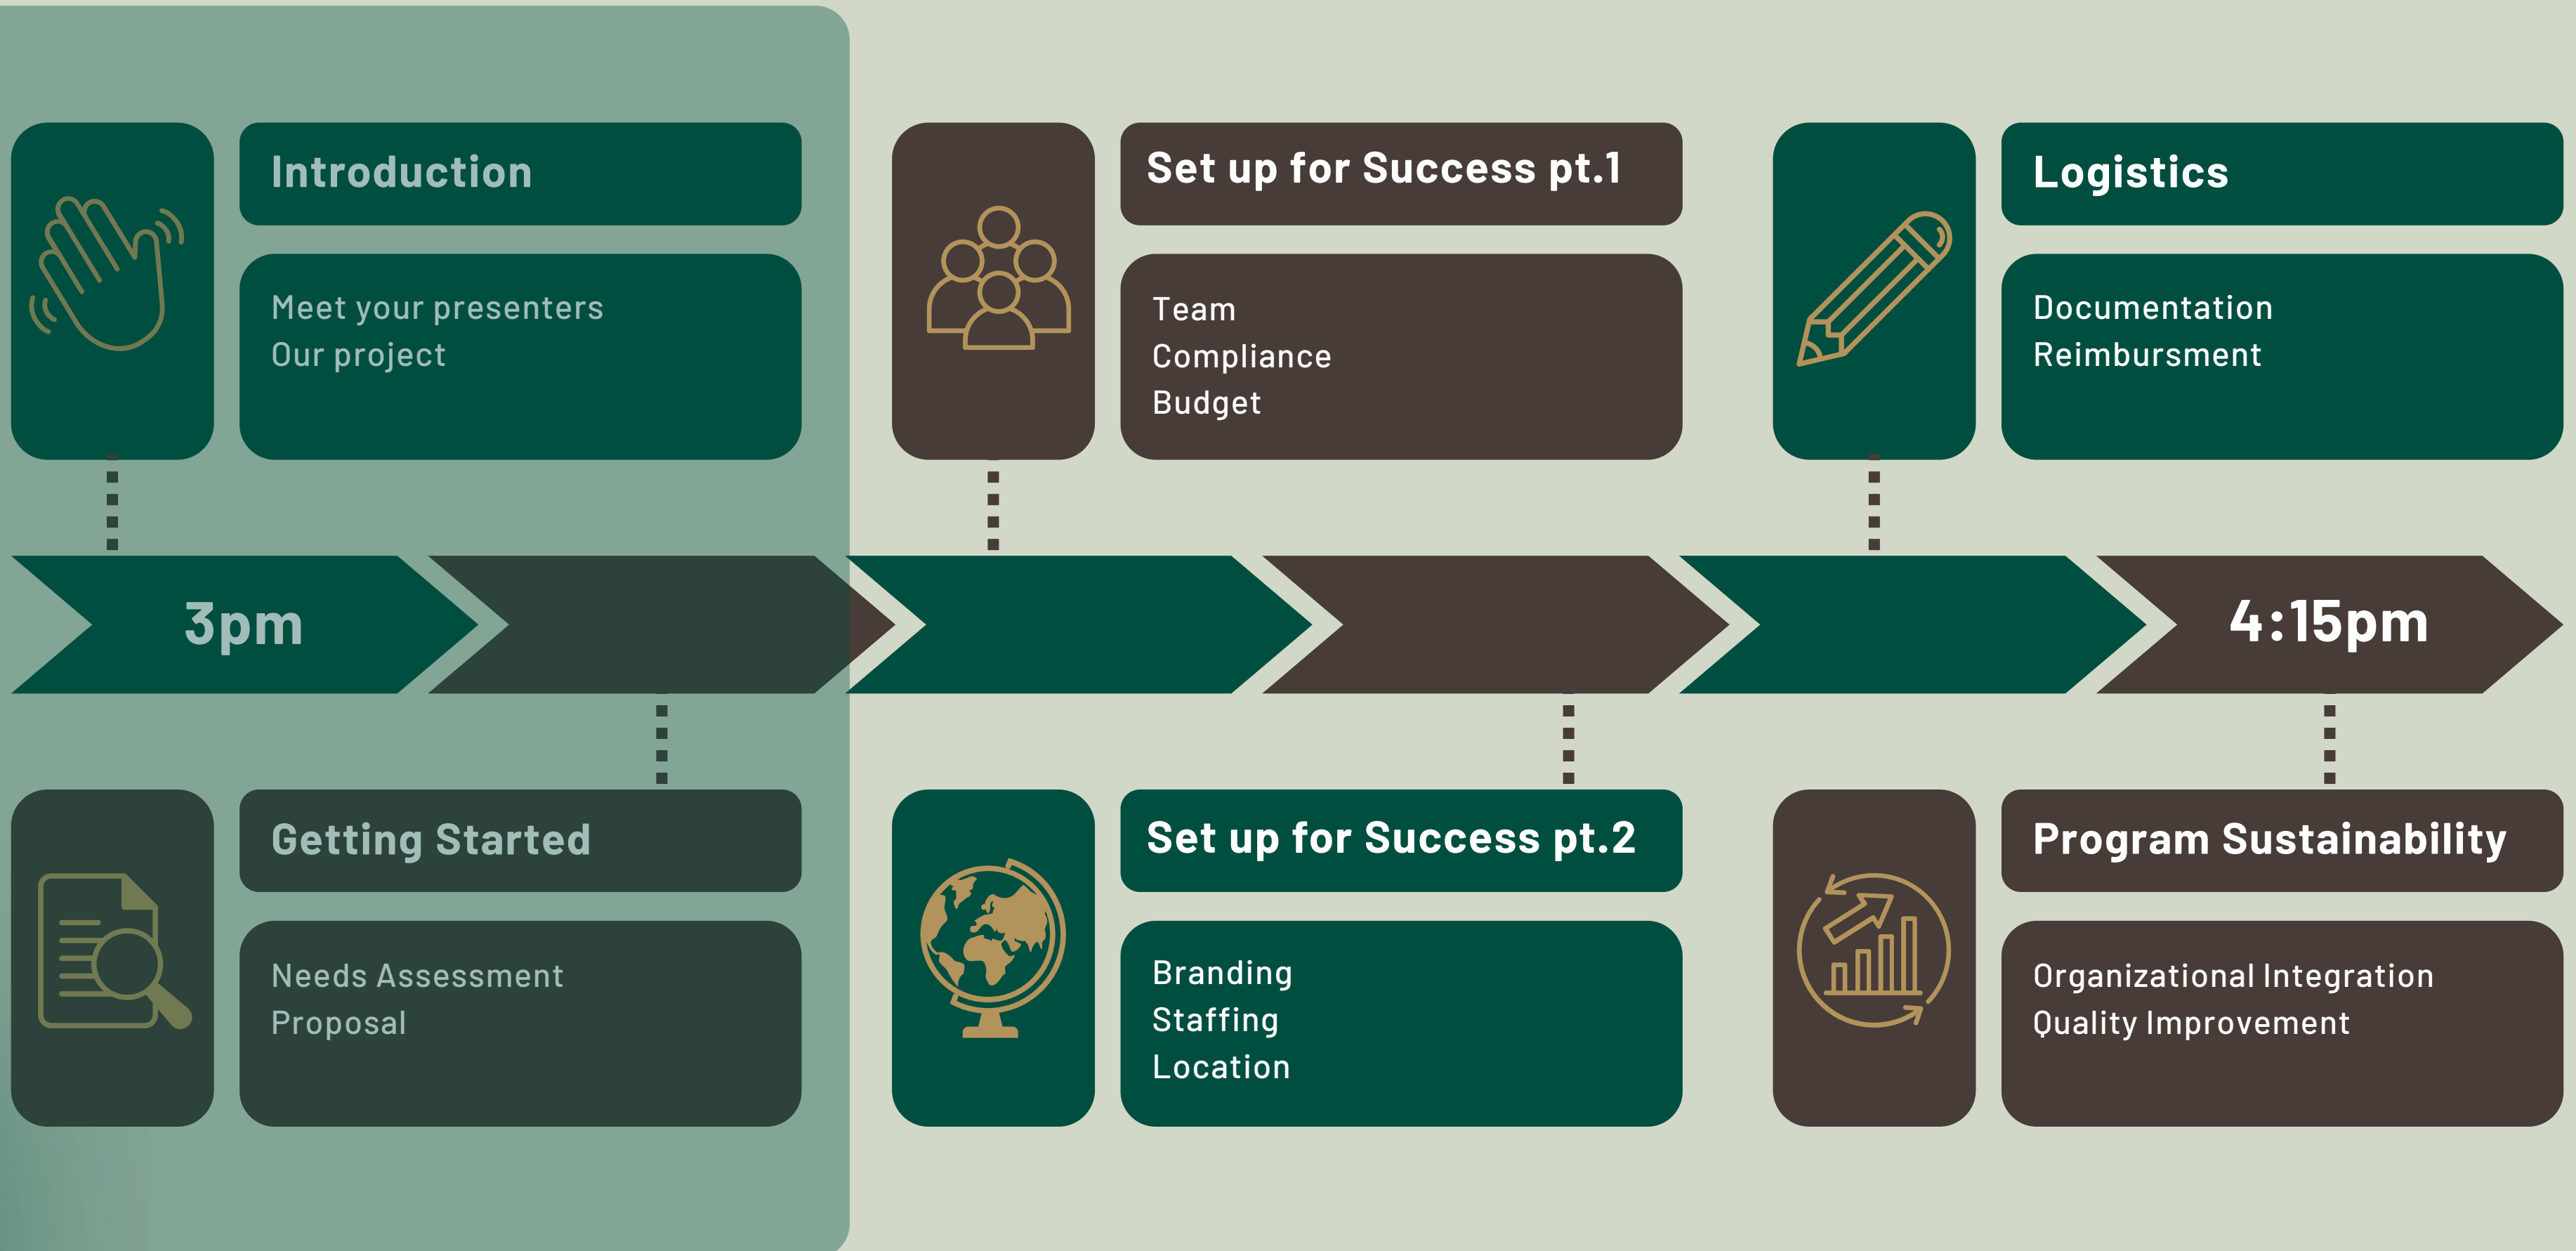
Introduction

Meet your presenters
Our project

Set up for Success pt.1

Team
Compliance
Budget

Logistics

Documentation
Reimbursment

3pm

4:15pm

Getting Started

Needs Assessment
Proposal

Set up for Success pt.2

Branding
Staffing
Location

Program Sustainability

Organizational Integration
Quality Improvement